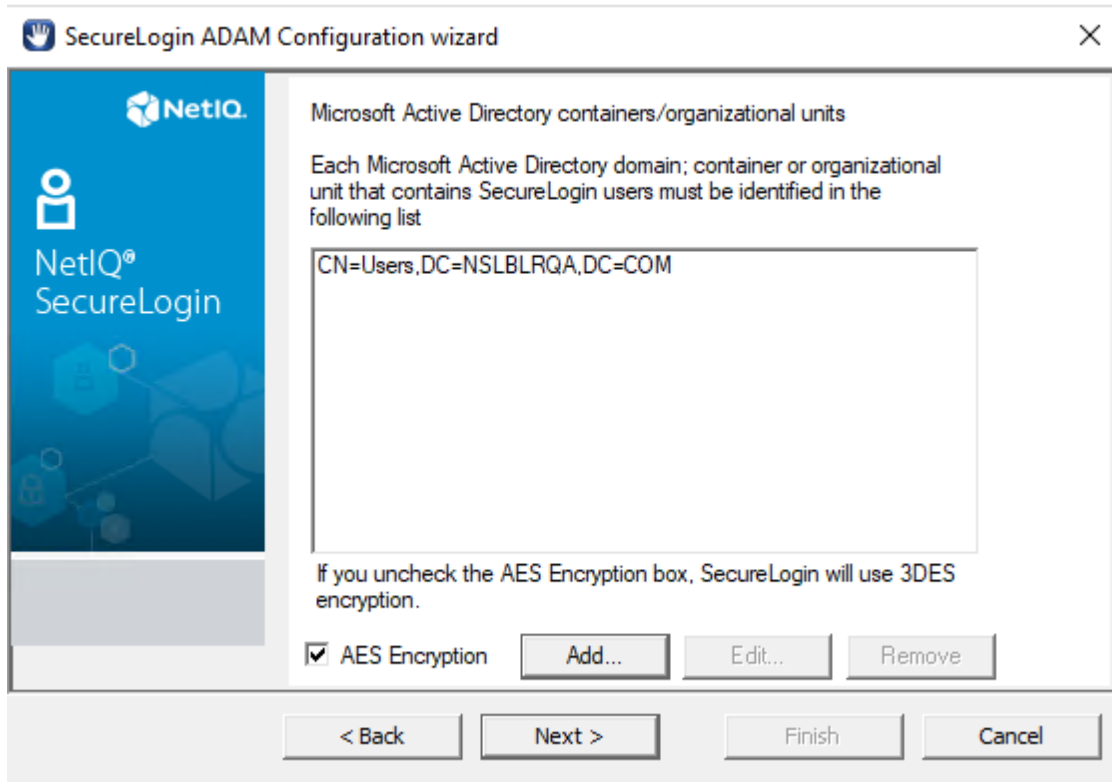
SecureLogin ADAM Configuration wizard

NetIQ.

NetIQ®
SecureLogin

Microsoft Active Directory containers/organizational units

Each Microsoft Active Directory domain; container or organizational unit that contains SecureLogin users must be identified in the following list

CN=Users,DC=NSLBLRQA,DC=COM

If you uncheck the AES Encryption box, SecureLogin will use 3DES encryption.

AES Encryption

Add...

Edit...

Remove

< Back

Next >

Finish

Cancel